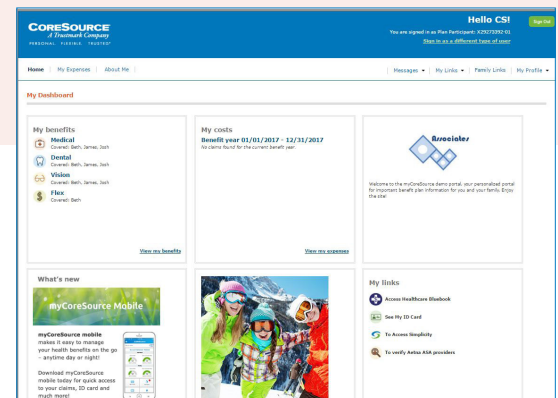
CORESOURCE
A Trustmark Company
PERSONAL FLEXIBLE TRUSTED

Hello CS!
You are signed in as Plan Participant: XZ9273392-01
Sign in as a different type of user
Sign Out

Home | My Expenses | About Me

Messages ▾ | My Links ▾ | Family Links | My Profile ▾

My Dashboard

My benefits
Medical
Covered: Beth, James, Josh
Dental
Covered: Beth, James, Josh
Vision
Covered: Beth, James, Josh
Flex
Covered: Beth
View my benefits

My costs
Benefit year 01/01/2017 - 12/31/2017
No claims found for the current benefit year.
View my expenses

Associates
Welcome to the myCoreSource demo portal, your personalized portal for important benefit plan information for you and your family. Enjoy the site!

What's new
myCoreSource Mobile
myCoreSource mobile makes it easy to manage your health benefits on the go - anytime day or night!
Download myCoreSource mobile today for quick access to your claims, ID card and much more!

My links
Access Healthcare Bluebook
See My ID Card
To Access Simplicity
To verify Aetna ASA providers